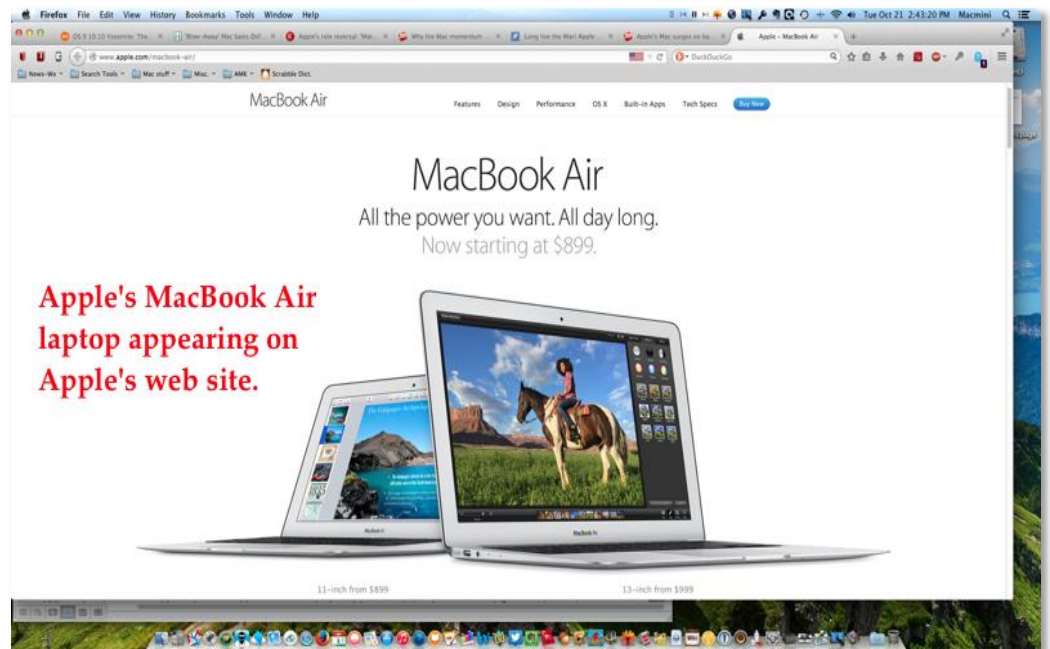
Firefox File Edit View History Bookmarks Tools Window Help

Tue Oct 21 2:43:20 PM Macmini

OS X 10.10 Yosemite: The... | 'Blow-Away' Mac Sales Del... | Apple's rate reversal: 'Mac... | Why the Mac momentum ... | Long live the Mac! Apple ... | Apple's Mac surges on ba... | Apple - MacBook Air

www.apple.com/macbook-air/

DuckDuckGo

News-We | Search Tools | Mac stuff | Misc. | AMK | Scrabble Dict.

MacBook Air

Features Design Performance OS X Built-in Apps Tech Specs Buy Now

MacBook Air

All the power you want. All day long.

Now starting at $899.

Apple's MacBook Air laptop appearing on Apple's web site.

The Galapagos Archipelago

MacBook Air

MacBook Air

11-inch from $899

13-inch from $999